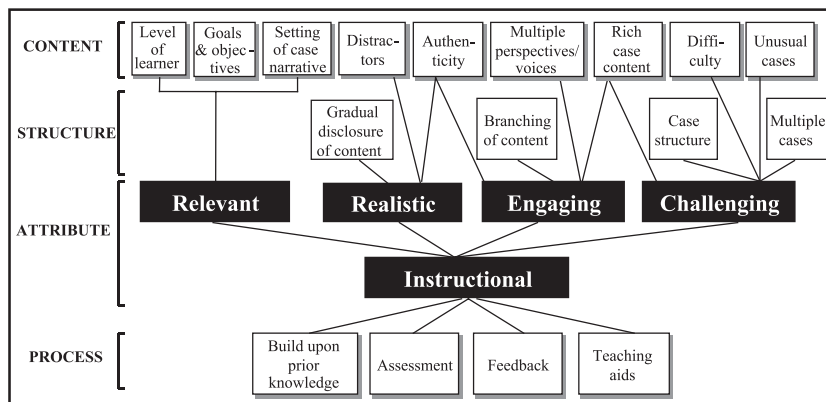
CONTENT

Level of learner

Goals & objectives

Setting of case narrative

Distractors

Authenticity

Multiple perspectives/ voices

Rich case content

Difficulty

Unusual cases

STRUCTURE

Gradual disclosure of content

Branching of content

Case structure

Multiple cases

ATTRIBUTE

Relevant

Realistic

Engaging

Challenging

Instructional

PROCESS

Build upon prior knowledge

Assessment

Feedback

Teaching aids